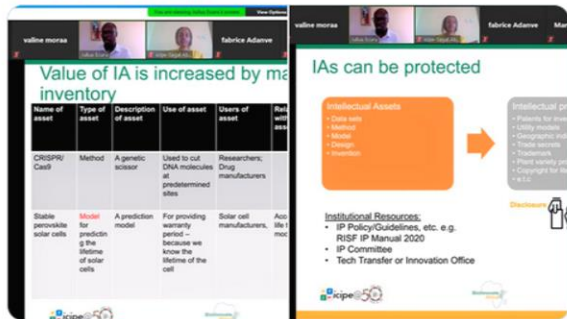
You are viewing Julius Ecuru's screen | View Options

valine morsa | Julius Ecuru | fabrice Adanve | Irine Ogali

valine morsa | fabrice Adanve | Mar

Value of IA is increased by ma
inventory

| Name of asset | Type of asset | Description of asset | Use of asset | Users of asset | Rela |
|---|---|---|---|---|---|
| CRISPR/ Cas9 | Method | A genetic scissor | Used to cut DNA molecules at predetermined sites | Researchers; Drug manufacturers | |
| Stable perovskite solar cells | Model for predicting the lifetime of solar cells | A prediction model | For providing warranty period – because we know the lifetime of the cell | Solar cell manufacturers, | Acc life t moc |

icipe@50

IAs can be protected

Intellectual Assets
• Data sets
• Method
• Model
• Design
• Invention

Intellectual pr
• Patents for inve
• Utility models
• Geographic ind
• Trade secrets
• Trademark
• Plant variety pr
• Copyright for li
• e.t.c

Disclosure

Institutional Resources:
• IP Policy/Guidelines, etc. e.g. RISF IP Manual 2020
• IP Committee
• Tech Transfer or Innovation Office

icipe@50